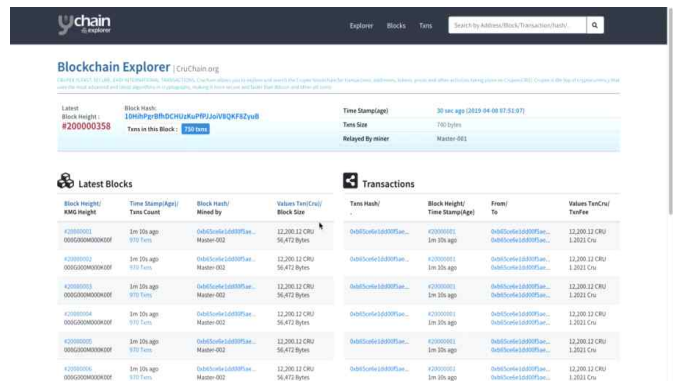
ychain explorer

Explorer Blocks Txns Search by Address/Block/Transaction/hash/

Blockchain Explorer | CruChain.org

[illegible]

Latest Block Height : #200000358

Block Hash: 10HihPprBfhDCHUzKuPfPJJoiV8QKF8ZyuB

Txns in this Block : 750 txns

Time Stamp(age) 30 sec ago (2019-04-08 07:51:07)

Txns Size 740 bytes

Relayed By miner Master-001

Latest Blocks

| Block Height/ KMG Height | Time Stamp(Age)/ Txns Count | Block Hash/ Mined by | Values Ten(Cru)/ Block Size |
|---|---|---|---|
| #20880001 000G000M000K00F | 1m 10s ago 970 Txns | 0xb65ce6e1dd00f5ae... Master-002 | 12,200.12 CRU 56,472 Bytes |
| #20880002 000G000M000K00F | 1m 10s ago 970 Txns | 0xb65ce6e1dd00f5ae... Master-002 | 12,200.12 CRU 56,472 Bytes |
| #20880003 000G000M000K00F | 1m 10s ago 970 Txns | 0xb65ce6e1dd00f5ae... Master-002 | 12,200.12 CRU 56,472 Bytes |
| #20880004 000G000M000K00F | 1m 10s ago 970 Txns | 0xb65ce6e1dd00f5ae... Master-002 | 12,200.12 CRU 56,472 Bytes |
| #20880005 000G000M000K00F | 1m 10s ago 970 Txns | 0xb65ce6e1dd00f5ae... Master-002 | 12,200.12 CRU 56,472 Bytes |
| #20880006 000G000M000K00F | 1m 10s ago 970 Txns | 0xb65ce6e1dd00f5ae... Master-002 | 12,200.12 CRU 56,472 Bytes |

Transactions

| Txns Hash/ - | Block Height/ Time Stamp(Age) | From/ To | Values TenCru/ TxnFee |
|---|---|---|---|
| 0xb65ce6e1dd00f5ae... | #20880001 1m 10s ago | 0xb65ce6e1dd00f5ae... 0xb65ce6e1dd00f5ae... | 12,200.12 CRU 1.2021 Cru |
| 0xb65ce6e1dd00f5ae... | #20880001 1m 10s ago | 0xb65ce6e1dd00f5ae... 0xb65ce6e1dd00f5ae... | 12,200.12 CRU 1.2021 Cru |
| 0xb65ce6e1dd00f5ae... | #20880001 1m 10s ago | 0xb65ce6e1dd00f5ae... 0xb65ce6e1dd00f5ae... | 12,200.12 CRU 1.2021 Cru |
| 0xb65ce6e1dd00f5ae... | #20880001 1m 10s ago | 0xb65ce6e1dd00f5ae... 0xb65ce6e1dd00f5ae... | 12,200.12 CRU 1.2021 Cru |
| 0xb65ce6e1dd00f5ae... | #20880001 1m 10s ago | 0xb65ce6e1dd00f5ae... 0xb65ce6e1dd00f5ae... | 12,200.12 CRU 1.2021 Cru |
| 0xb65ce6e1dd00f5ae... | #20880001 1m 10s ago | 0xb65ce6e1dd00f5ae... 0xb65ce6e1dd00f5ae... | 12,200.12 CRU 1.2021 Cru |